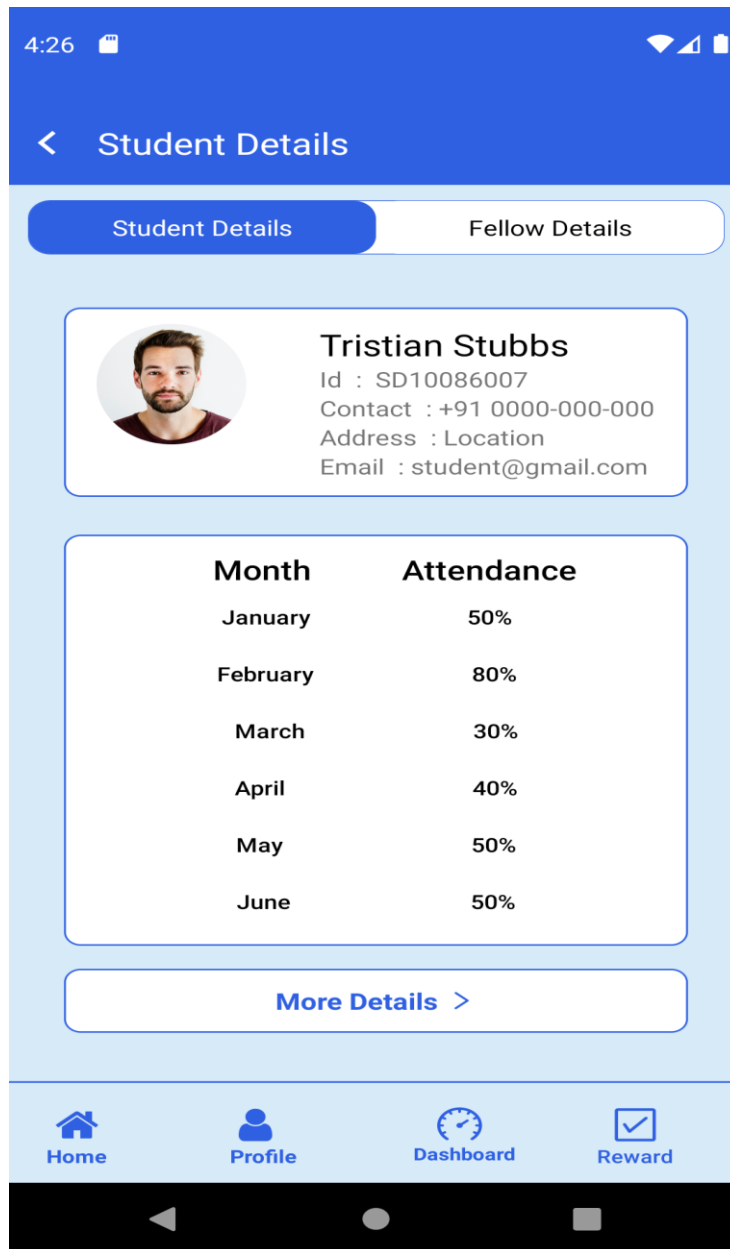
4:26

Student Details

Student Details | Fellow Details

Tristian Stubbs
Id : SD10086007
Contact : +91 0000-000-000
Address : Location
Email : student@gmail.com

| Month | Attendance |
|---|---|
| January | 50% |
| February | 80% |
| March | 30% |
| April | 40% |
| May | 50% |
| June | 50% |

More Details >

Home
Profile
Dashboard
Reward